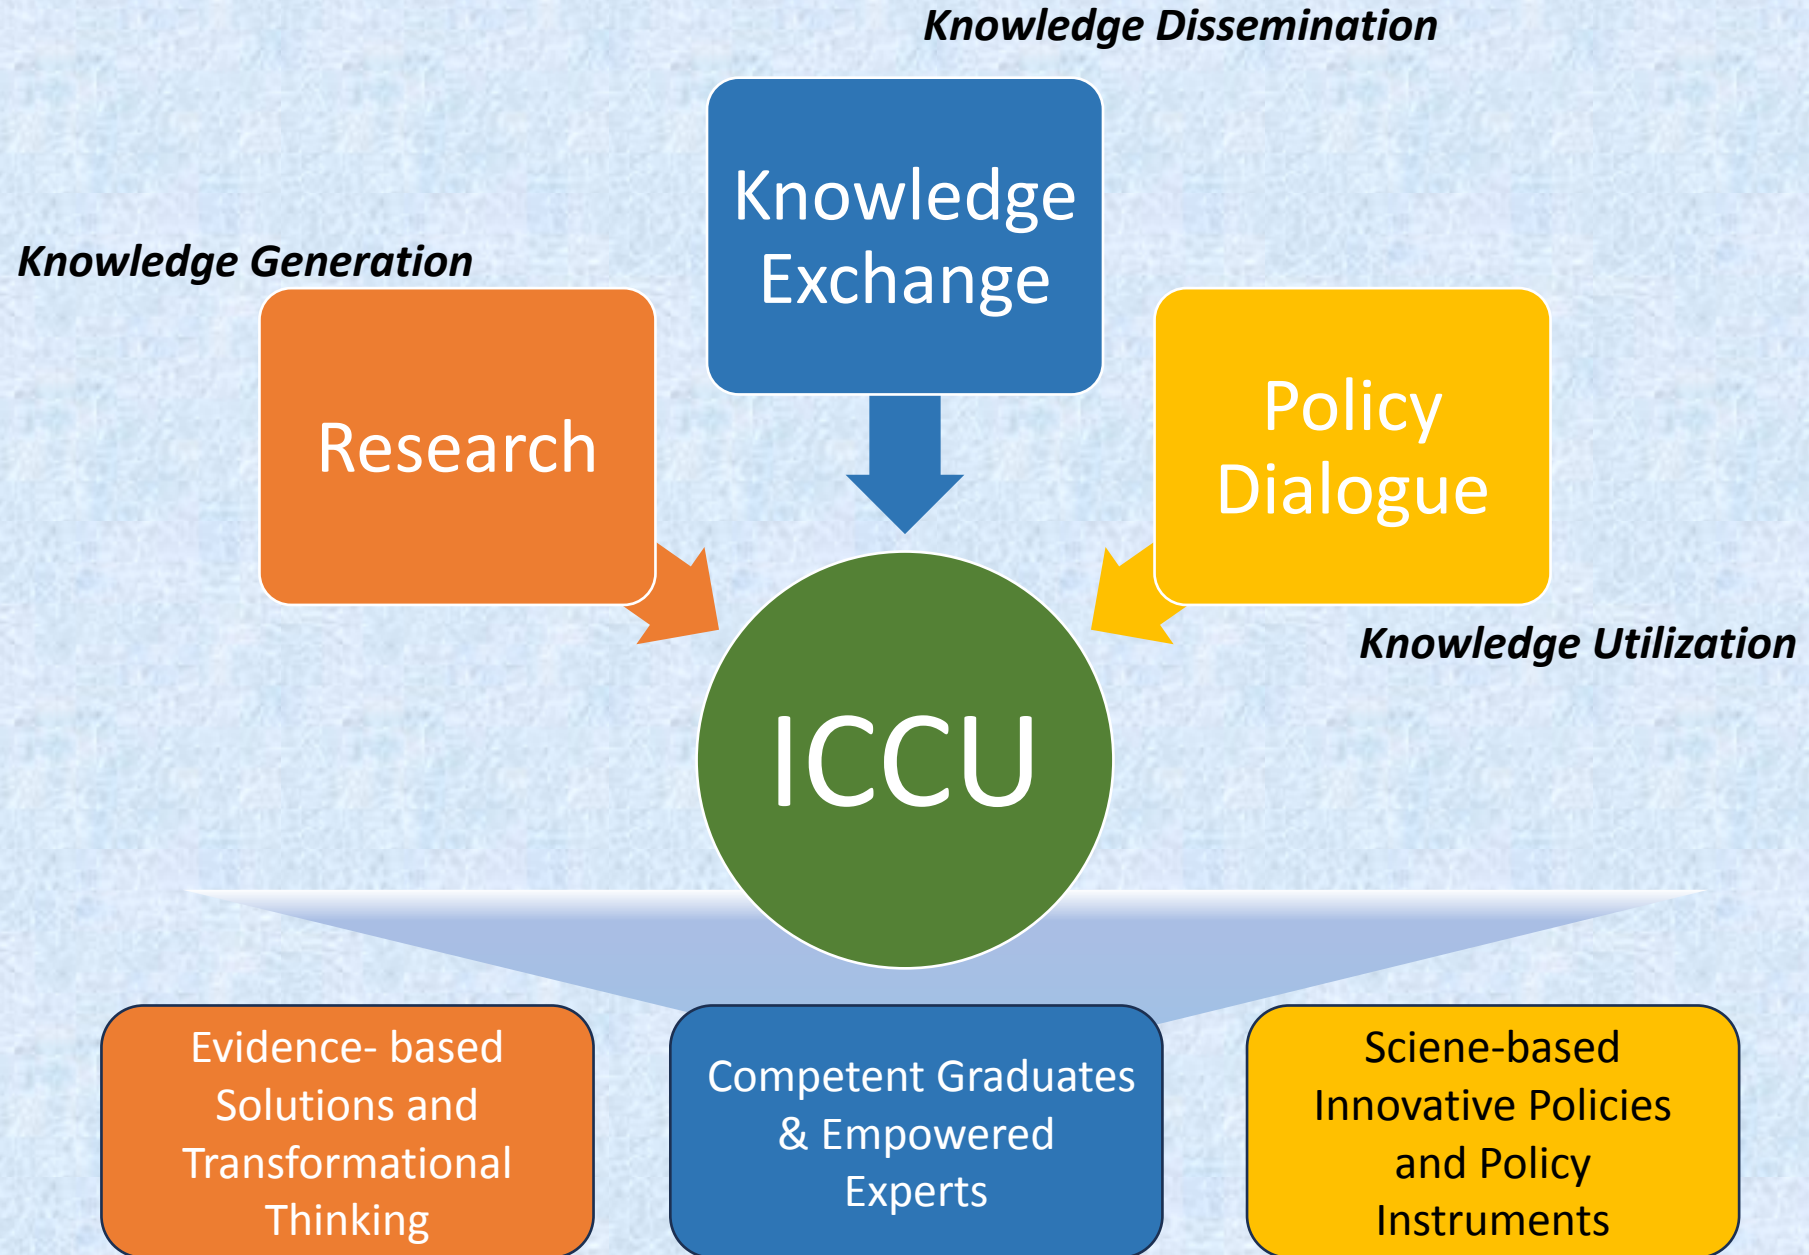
Knowledge Dissemination

Knowledge Exchange

Knowledge Generation

Research

Policy Dialogue

Knowledge Utilization

ICCU

Evidence- based Solutions and Transformational Thinking

Competent Graduates & Empowered Experts

Sciene-based Innovative Policies and Policy Instruments